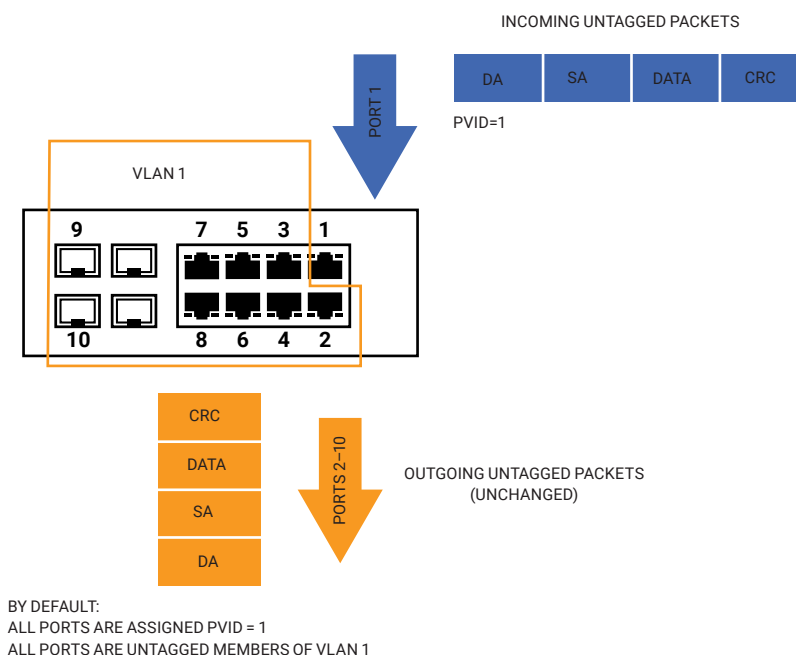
INCOMING UNTAGGED PACKETS

| DA | SA | DATA | CRC |
|---|---|---|---|

PORT 1

PVID=1

VLAN 1

9 7 5 3 1

10 8 6 4 2

| CRC |
|---|
| DATA |
| SA |
| DA |

PORTS 2–10

OUTGOING UNTAGGED PACKETS
(UNCHANGED)

BY DEFAULT:
ALL PORTS ARE ASSIGNED PVID = 1
ALL PORTS ARE UNTAGGED MEMBERS OF VLAN 1